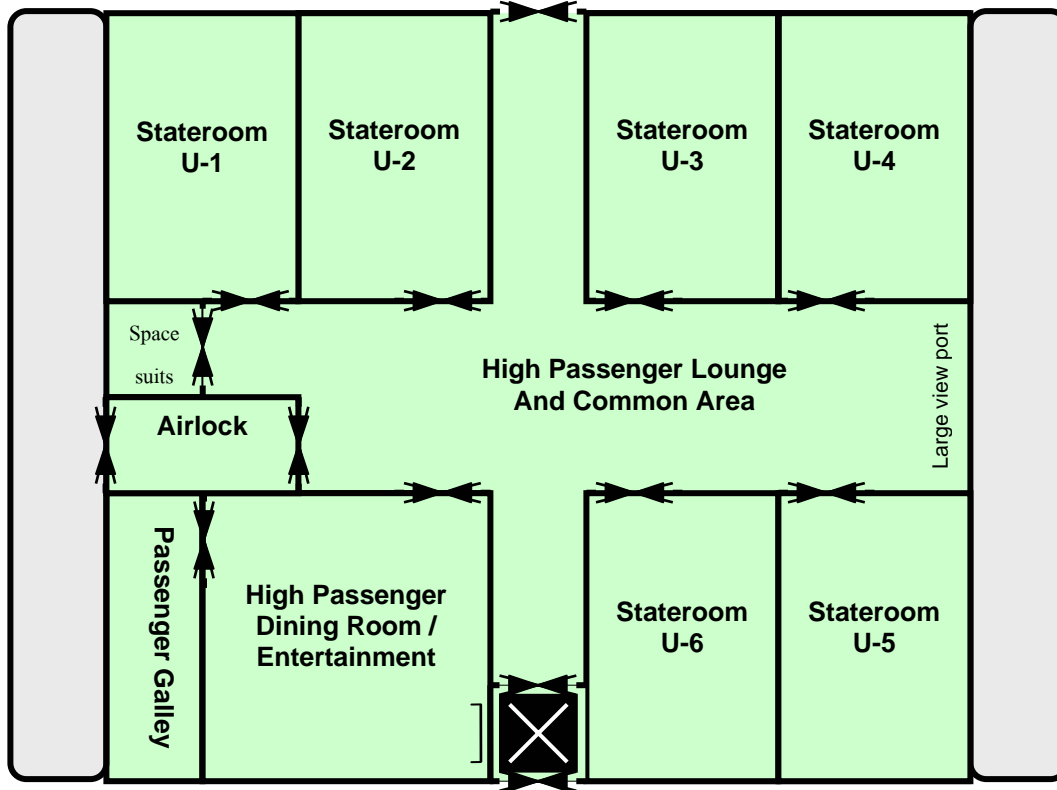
Stateroom U-1

Stateroom U-2

Stateroom U-3

Stateroom U-4

Space suits

High Passenger Lounge And Common Area

Large view port

Airlock

Passenger Galley

High Passenger Dining Room / Entertainment

Stateroom U-6

Stateroom U-5